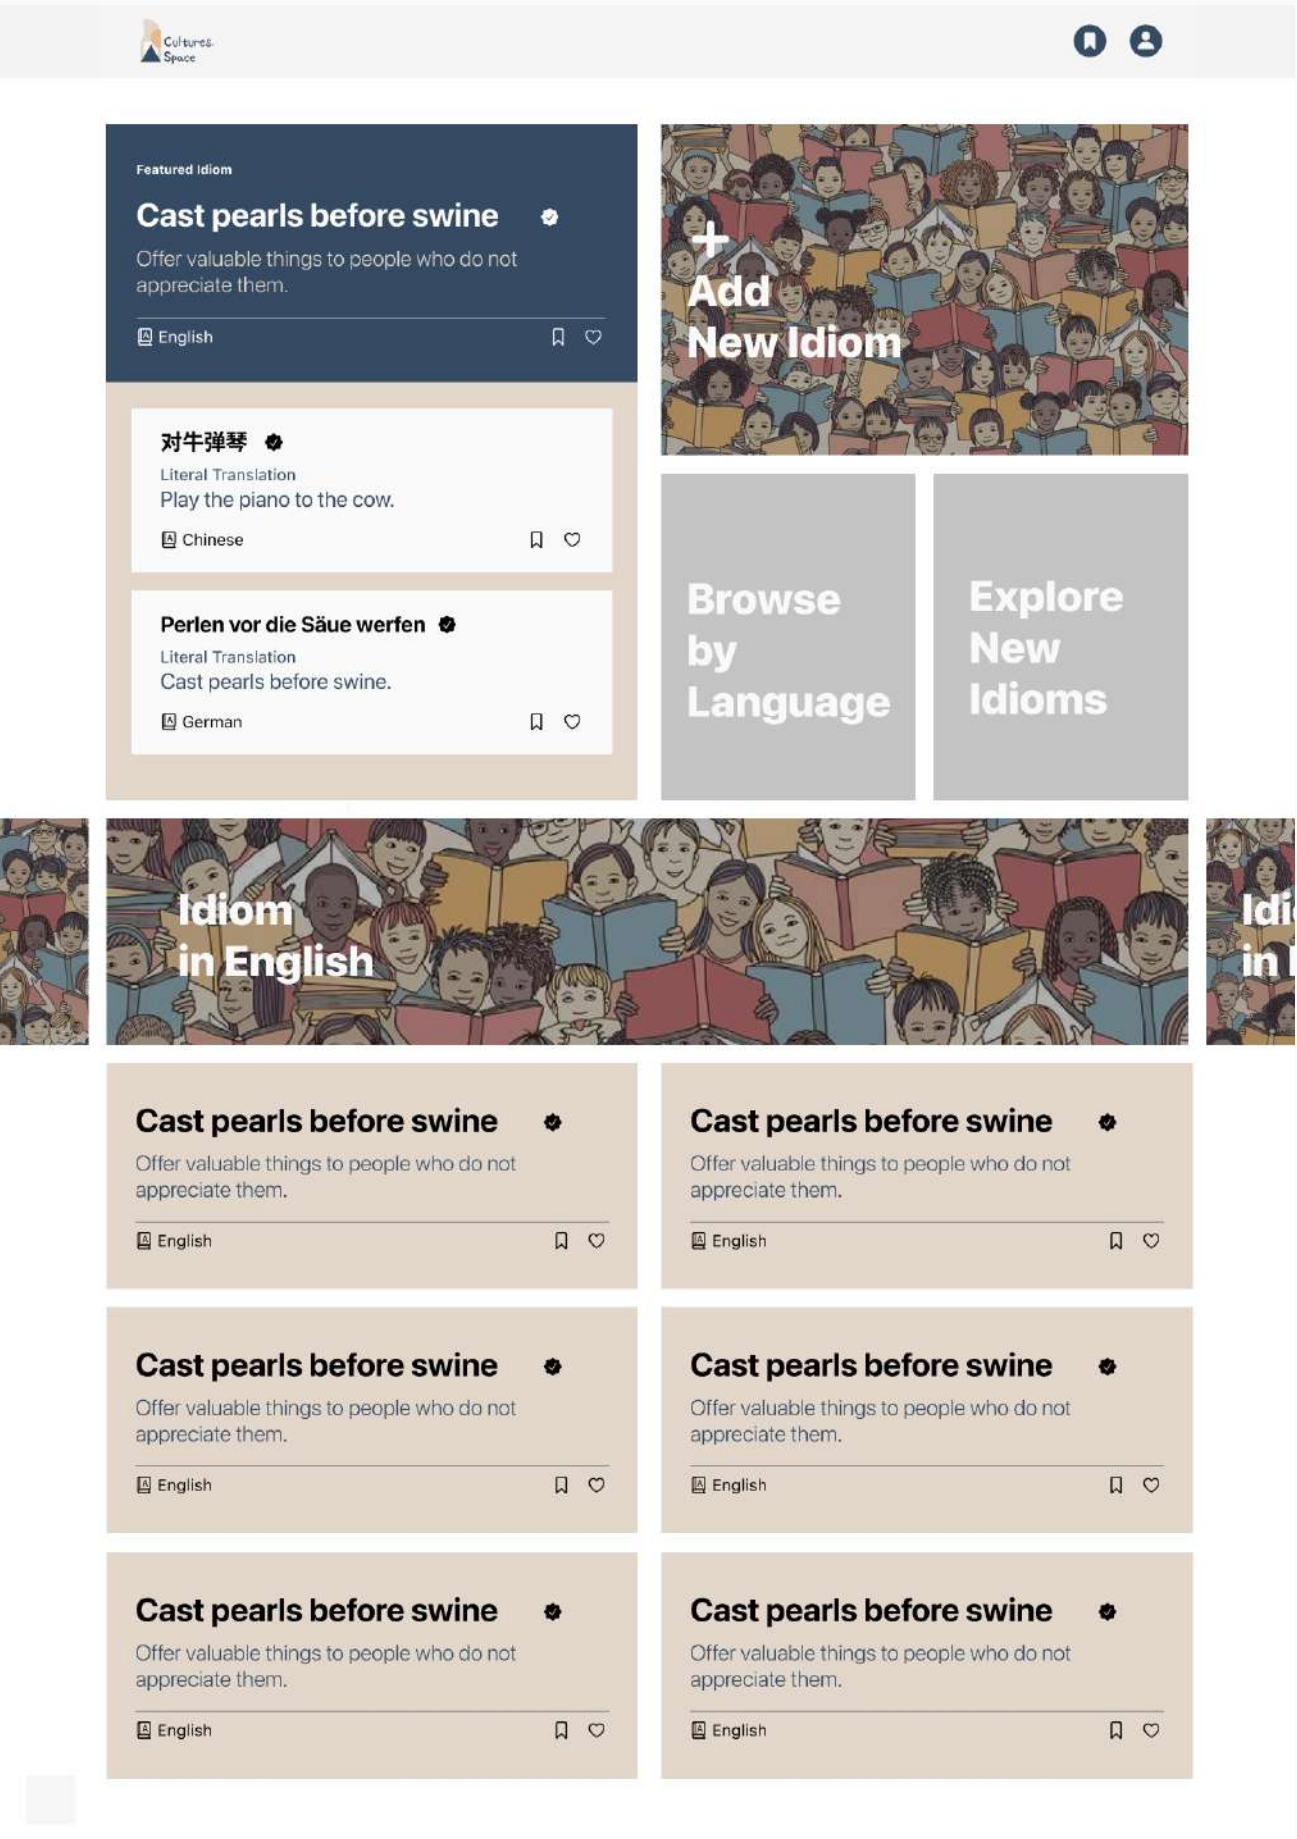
Cultures Space

Featured Idiom

Cast pearls before swine

Offer valuable things to people who do not appreciate them.

English

+ Add New Idiom

对牛弹琴

Literal Translation

Play the piano to the cow.

Chinese

Perlen vor die Säue werfen

Literal Translation

Cast pearls before swine.

German

Browse by Language

Explore New Idioms

Idiom in English

Idi in I

Cast pearls before swine

Offer valuable things to people who do not appreciate them.

English

Cast pearls before swine

Offer valuable things to people who do not appreciate them.

English

Cast pearls before swine

Offer valuable things to people who do not appreciate them.

English

Cast pearls before swine

Offer valuable things to people who do not appreciate them.

English

Cast pearls before swine

Offer valuable things to people who do not appreciate them.

English

Cast pearls before swine

Offer valuable things to people who do not appreciate them.

English